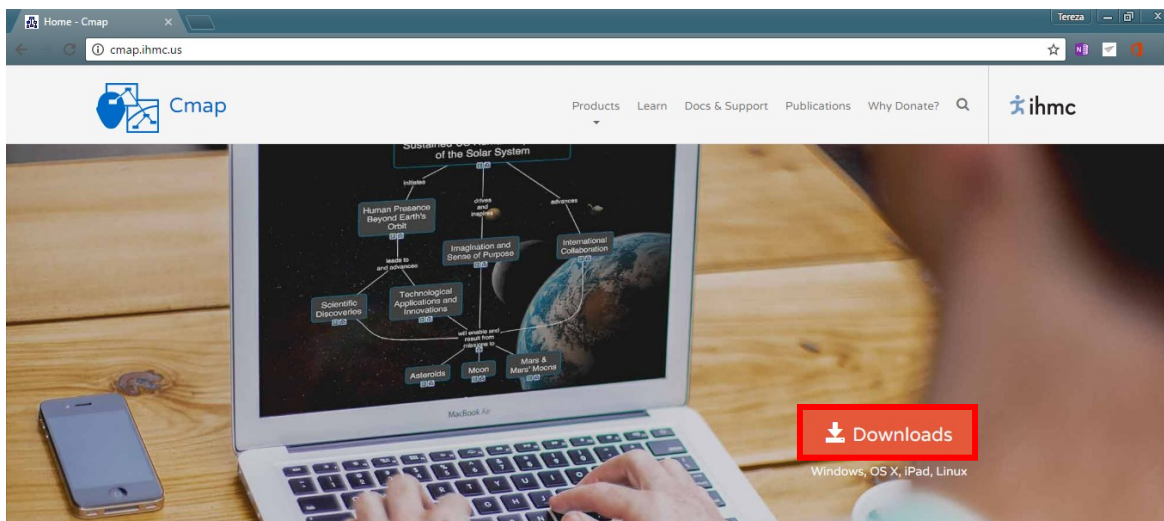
Home - Cmap

Tereza

cmap.ihmc.us

Cmap

Products Learn Docs & Support Publications Why Donate?

ihmc

Sustained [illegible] of the Solar System

initiates

Human Presence Beyond Earth's Orbit

drives and inspires

advances

Imagination and Sense of Purpose

International Collaboration

leads to and advances

Scientific Discoveries

Technological Applications and Innovations

will enable and result from missions to

Asteroids

Moon

Mars & Mars' Moons

MacBook Air

Downloads

Windows, OS X, iPad, Linux